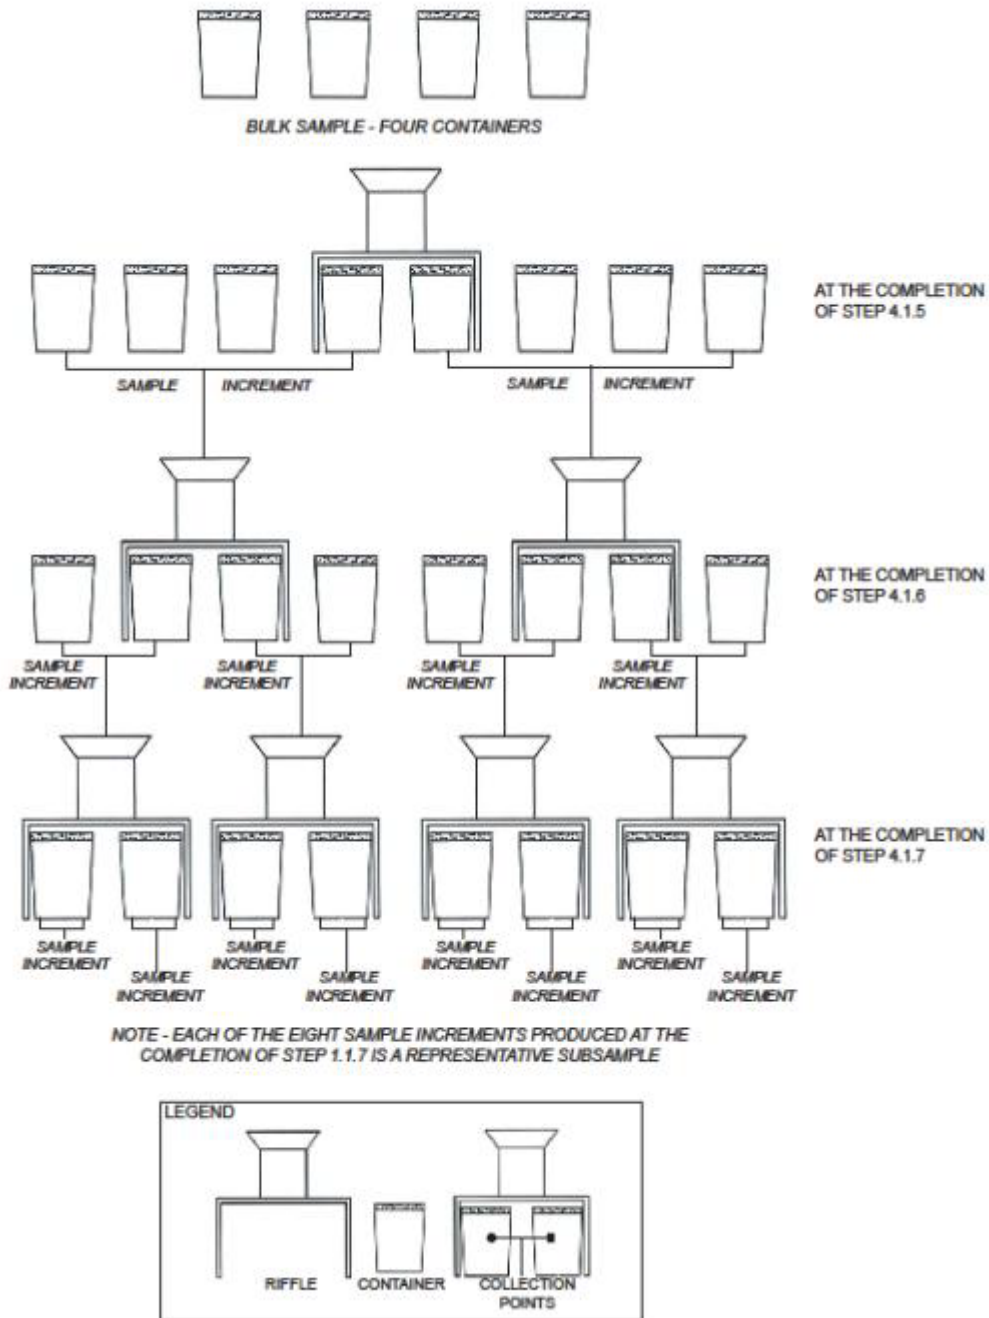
BULK SAMPLE - FOUR CONTAINERS

AT THE COMPLETION OF STEP 4.1.5

SAMPLE INCREMENT

SAMPLE INCREMENT

AT THE COMPLETION OF STEP 4.1.6

SAMPLE INCREMENT

SAMPLE INCREMENT

SAMPLE INCREMENT

SAMPLE INCREMENT

AT THE COMPLETION OF STEP 4.1.7

SAMPLE INCREMENT

SAMPLE INCREMENT

SAMPLE INCREMENT

SAMPLE INCREMENT

SAMPLE INCREMENT

SAMPLE INCREMENT

SAMPLE INCREMENT

SAMPLE INCREMENT

NOTE - EACH OF THE EIGHT SAMPLE INCREMENTS PRODUCED AT THE COMPLETION OF STEP 1.1.7 IS A REPRESENTATIVE SUBSAMPLE

LEGEND

RIFFLE

CONTAINER

COLLECTION POINTS